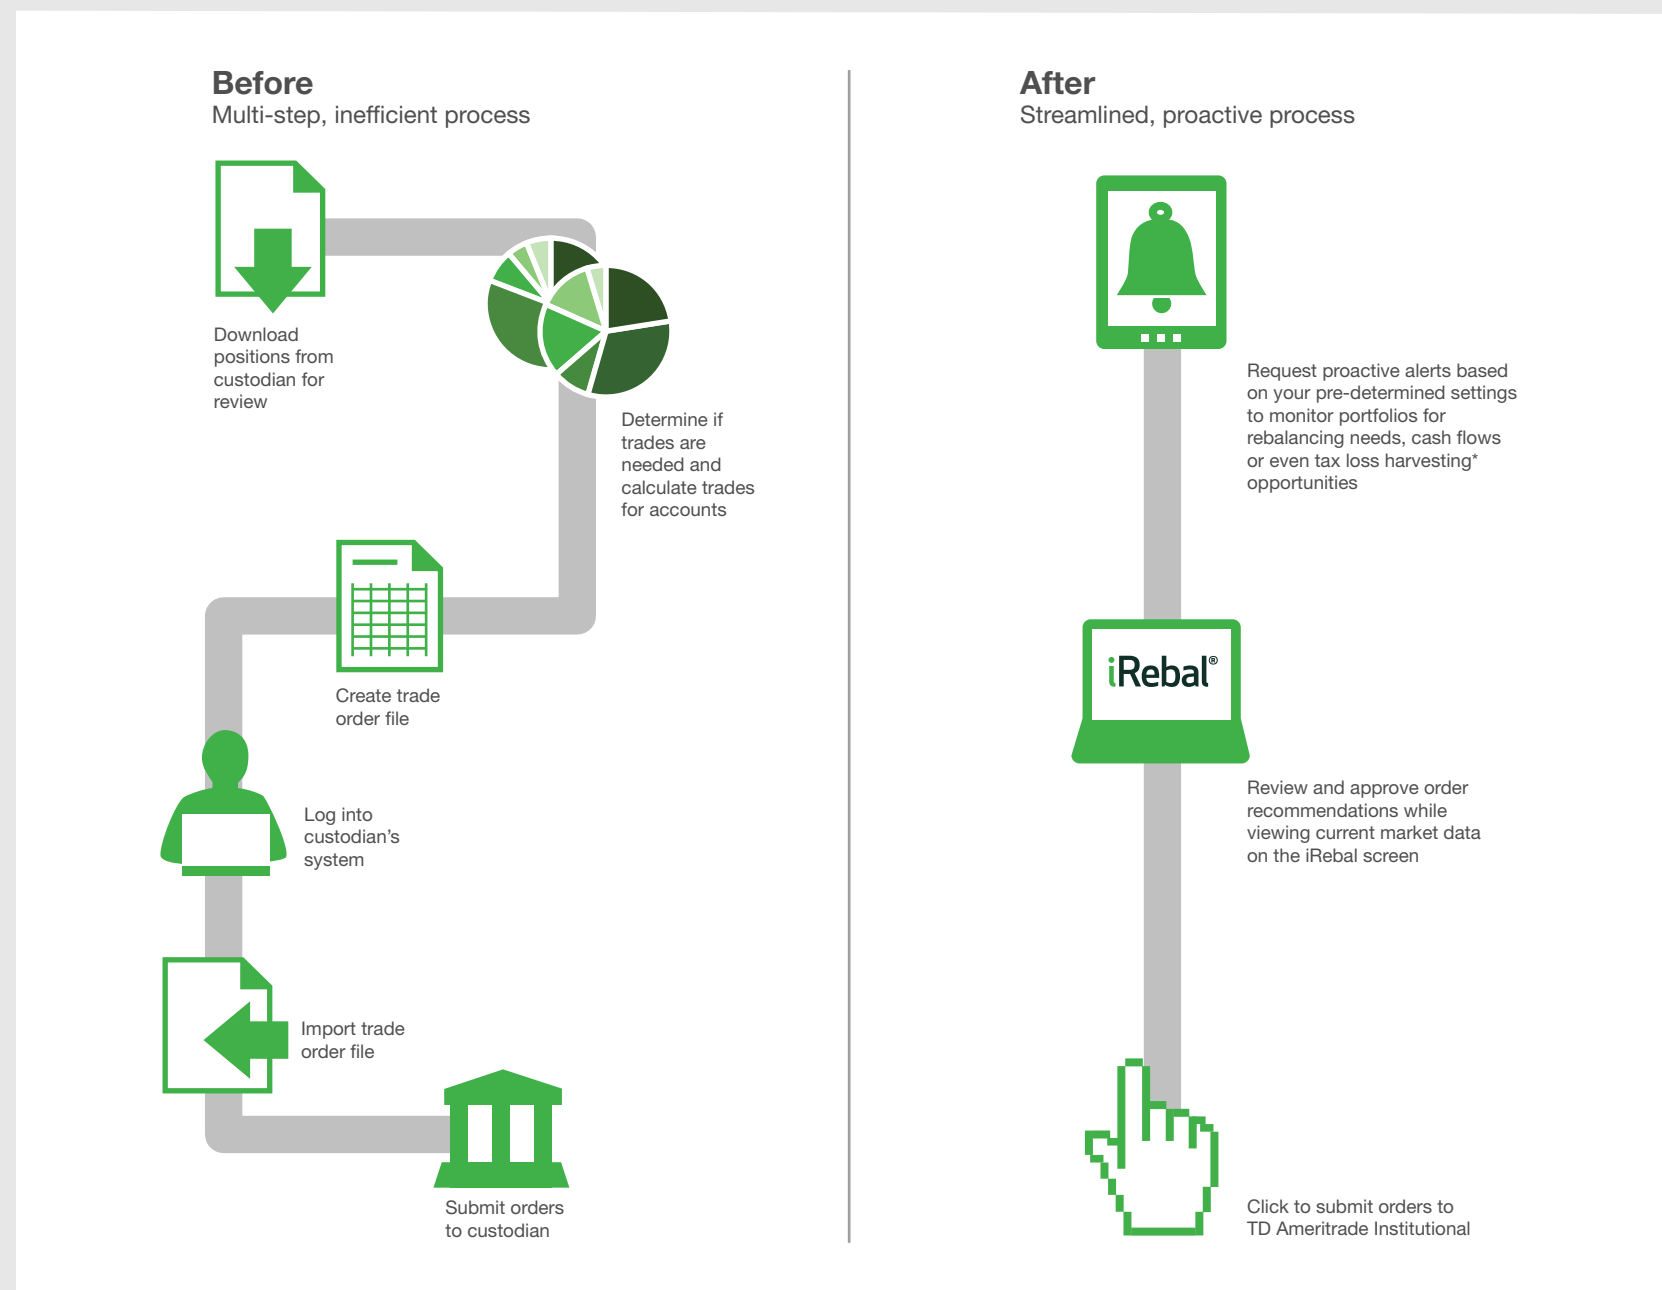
Before
Multi-step, inefficient process

Download positions from custodian for review

Determine if trades are needed and calculate trades for accounts

Create trade order file

Log into custodian's system

Import trade order file

Submit orders to custodian

After
Streamlined, proactive process

Request proactive alerts based on your pre-determined settings to monitor portfolios for rebalancing needs, cash flows or even tax loss harvesting* opportunities

iRebal®

Review and approve order recommendations while viewing current market data on the iRebal screen

Click to submit orders to TD Ameritrade Institutional